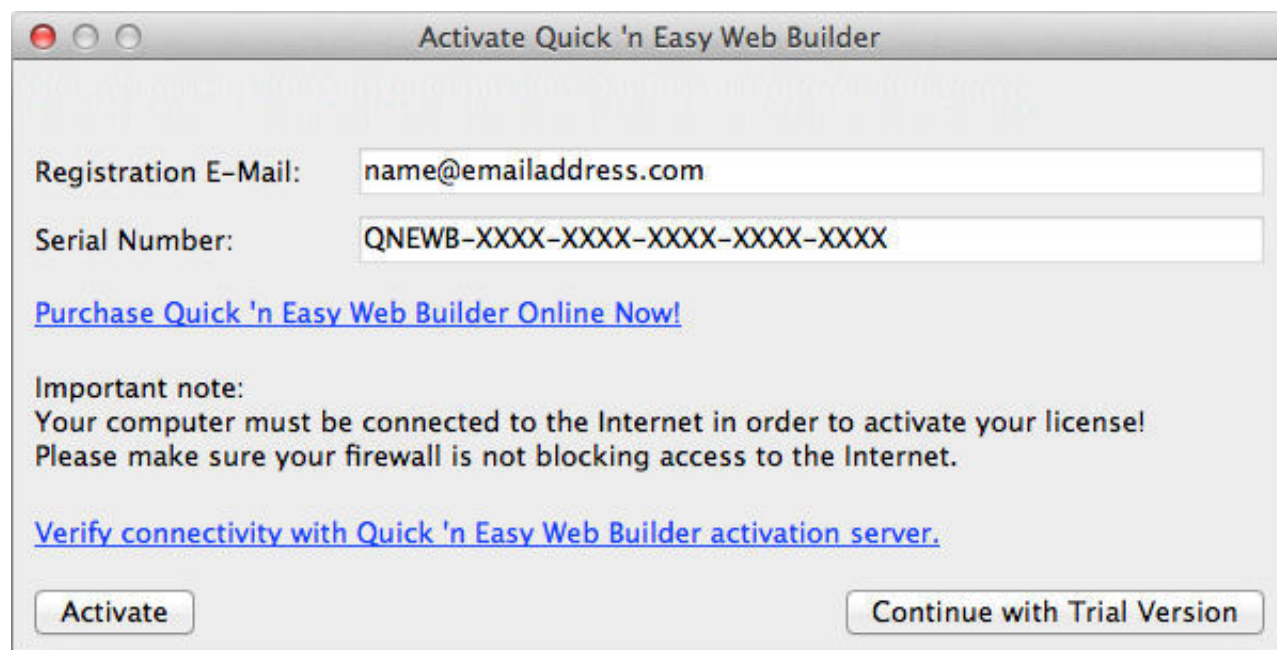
Activate Quick 'n Easy Web Builder

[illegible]

Registration E-Mail: name@emailaddress.com

Serial Number: QNEWB-XXXX-XXXX-XXXX-XXXX-XXXX

Purchase Quick 'n Easy Web Builder Online Now!

Important note:
Your computer must be connected to the Internet in order to activate your license!
Please make sure your firewall is not blocking access to the Internet.

Verify connectivity with Quick 'n Easy Web Builder activation server.

Activate

Continue with Trial Version